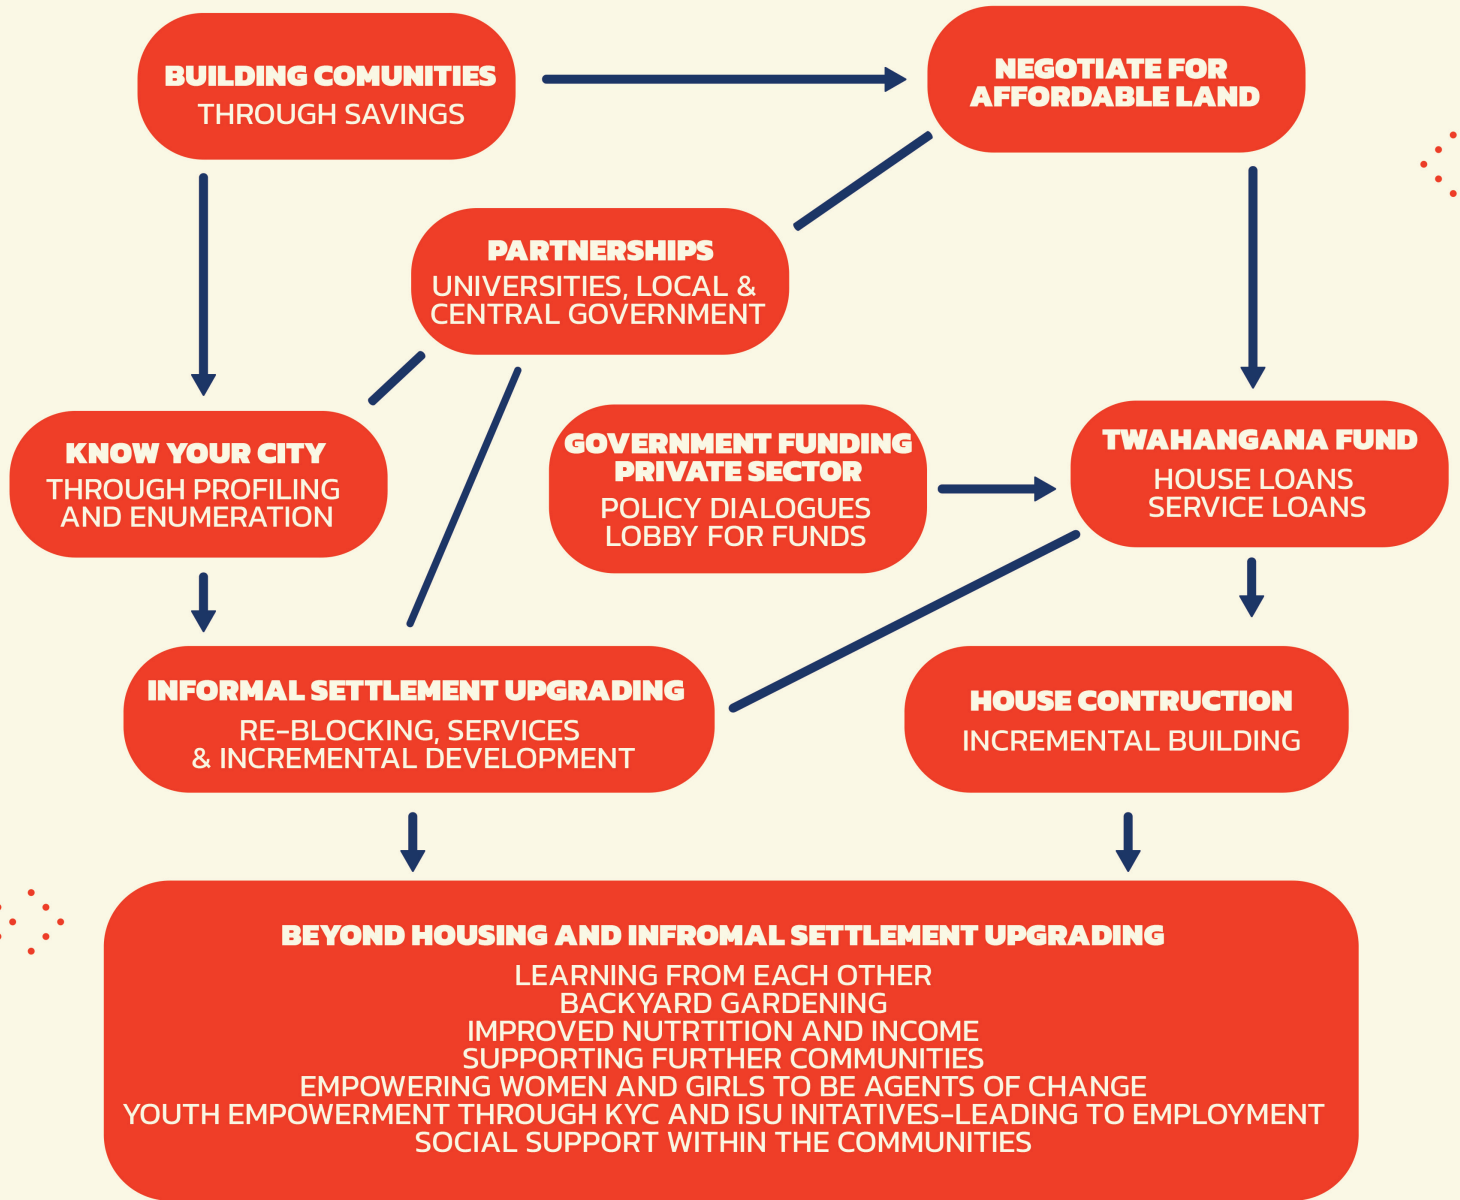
BUILDING COMUNITIES
THROUGH SAVINGS

NEGOTIATE FOR AFFORDABLE LAND

PARTNERSHIPS
UNIVERSITIES, LOCAL & CENTRAL GOVERNMENT

KNOW YOUR CITY
THROUGH PROFILING AND ENUMERATION

GOVERNMENT FUNDING PRIVATE SECTOR
POLICY DIALOGUES
LOBBY FOR FUNDS

TWAHANGANA FUND
HOUSE LOANS
SERVICE LOANS

INFORMAL SETTLEMENT UPGRADING
RE-BLOCKING, SERVICES & INCREMENTAL DEVELOPMENT

HOUSE CONTRUCTION
INCREMENTAL BUILDING

BEYOND HOUSING AND INFROMAL SETTLEMENT UPGRADING
LEARNING FROM EACH OTHER
BACKYARD GARDENING
IMPROVED NUTRTITION AND INCOME
SUPPORTING FURTHER COMMUNITIES
EMPOWERING WOMEN AND GIRLS TO BE AGENTS OF CHANGE
YOUTH EMPOWERMENT THROUGH KYC AND ISU INITATIVES-LEADING TO EMPLOYMENT
SOCIAL SUPPORT WITHIN THE COMMUNITIES